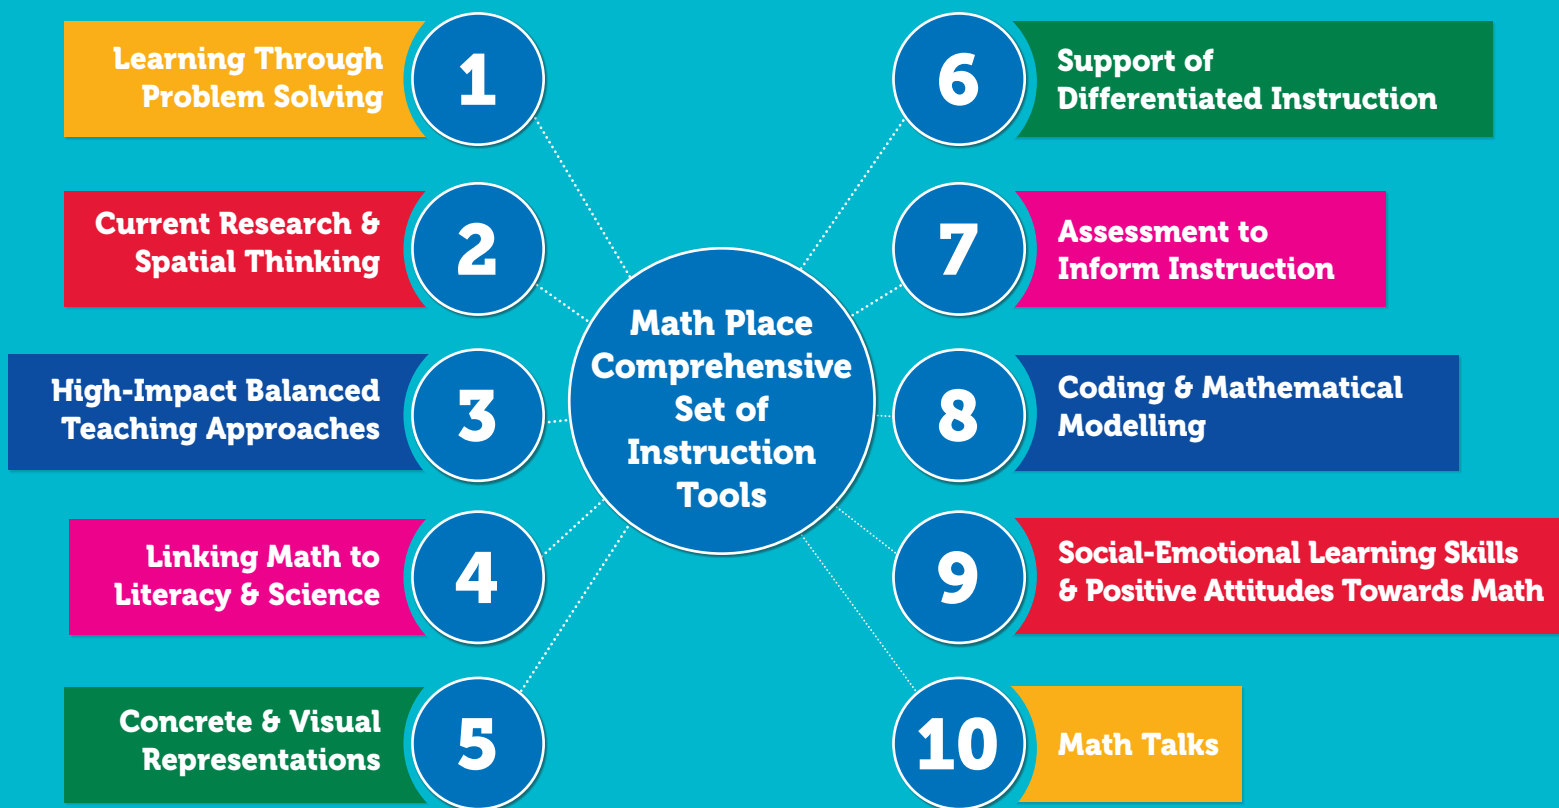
Math Place Comprehensive Set of Instruction Tools

Learning Through Problem Solving
1

Current Research & Spatial Thinking
2

High-Impact Balanced Teaching Approaches
3

Linking Math to Literacy & Science
4

Concrete & Visual Representations
5

6
Support of Differentiated Instruction

7
Assessment to Inform Instruction

8
Coding & Mathematical Modelling

9
Social-Emotional Learning Skills & Positive Attitudes Towards Math

10
Math Talks